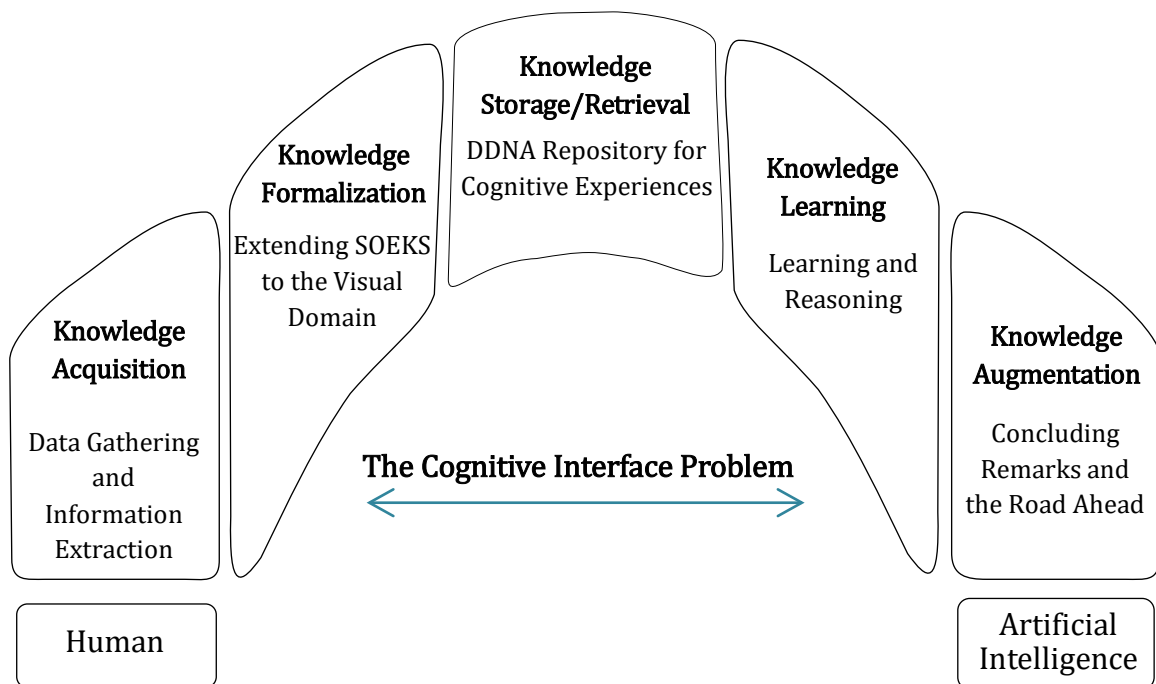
Knowledge Acquisition

Data Gathering and Information Extraction

Knowledge Formalization

Extending SOEKS to the Visual Domain

Knowledge Storage/Retrieval

DDNA Repository for Cognitive Experiences

Knowledge Learning

Learning and Reasoning

Knowledge Augmentation

Concluding Remarks and the Road Ahead

The Cognitive Interface Problem

Human

Artificial Intelligence